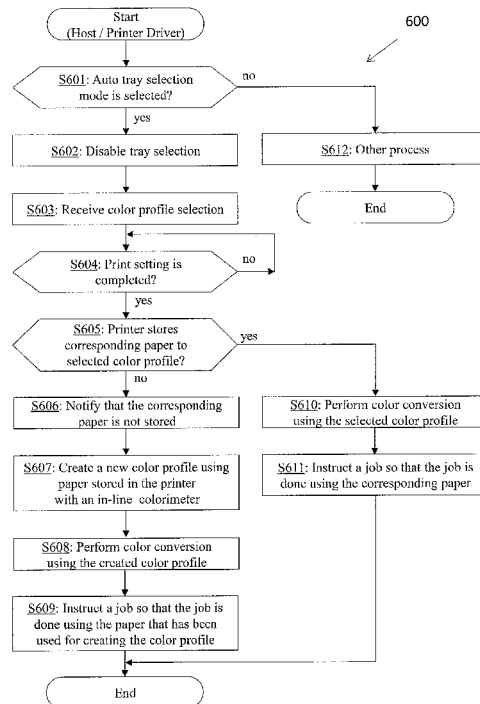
Start
(Host / Printer Driver)

600

S601: Auto tray selection mode is selected?

no

yes

S602: Disable tray selection

S612: Other process

End

S603: Receive color profile selection

S604: Print setting is completed?

no

yes

S605: Printer stores corresponding paper to selected color profile?

yes

no

S606: Notify that the corresponding paper is not stored

S610: Perform color conversion using the selected color profile

S607: Create a new color profile using paper stored in the printer with an in-line colorimeter

S611: Instruct a job so that the job is done using the corresponding paper

S608: Perform color conversion using the created color profile

S609: Instruct a job so that the job is done using the paper that has been used for creating the color profile

End